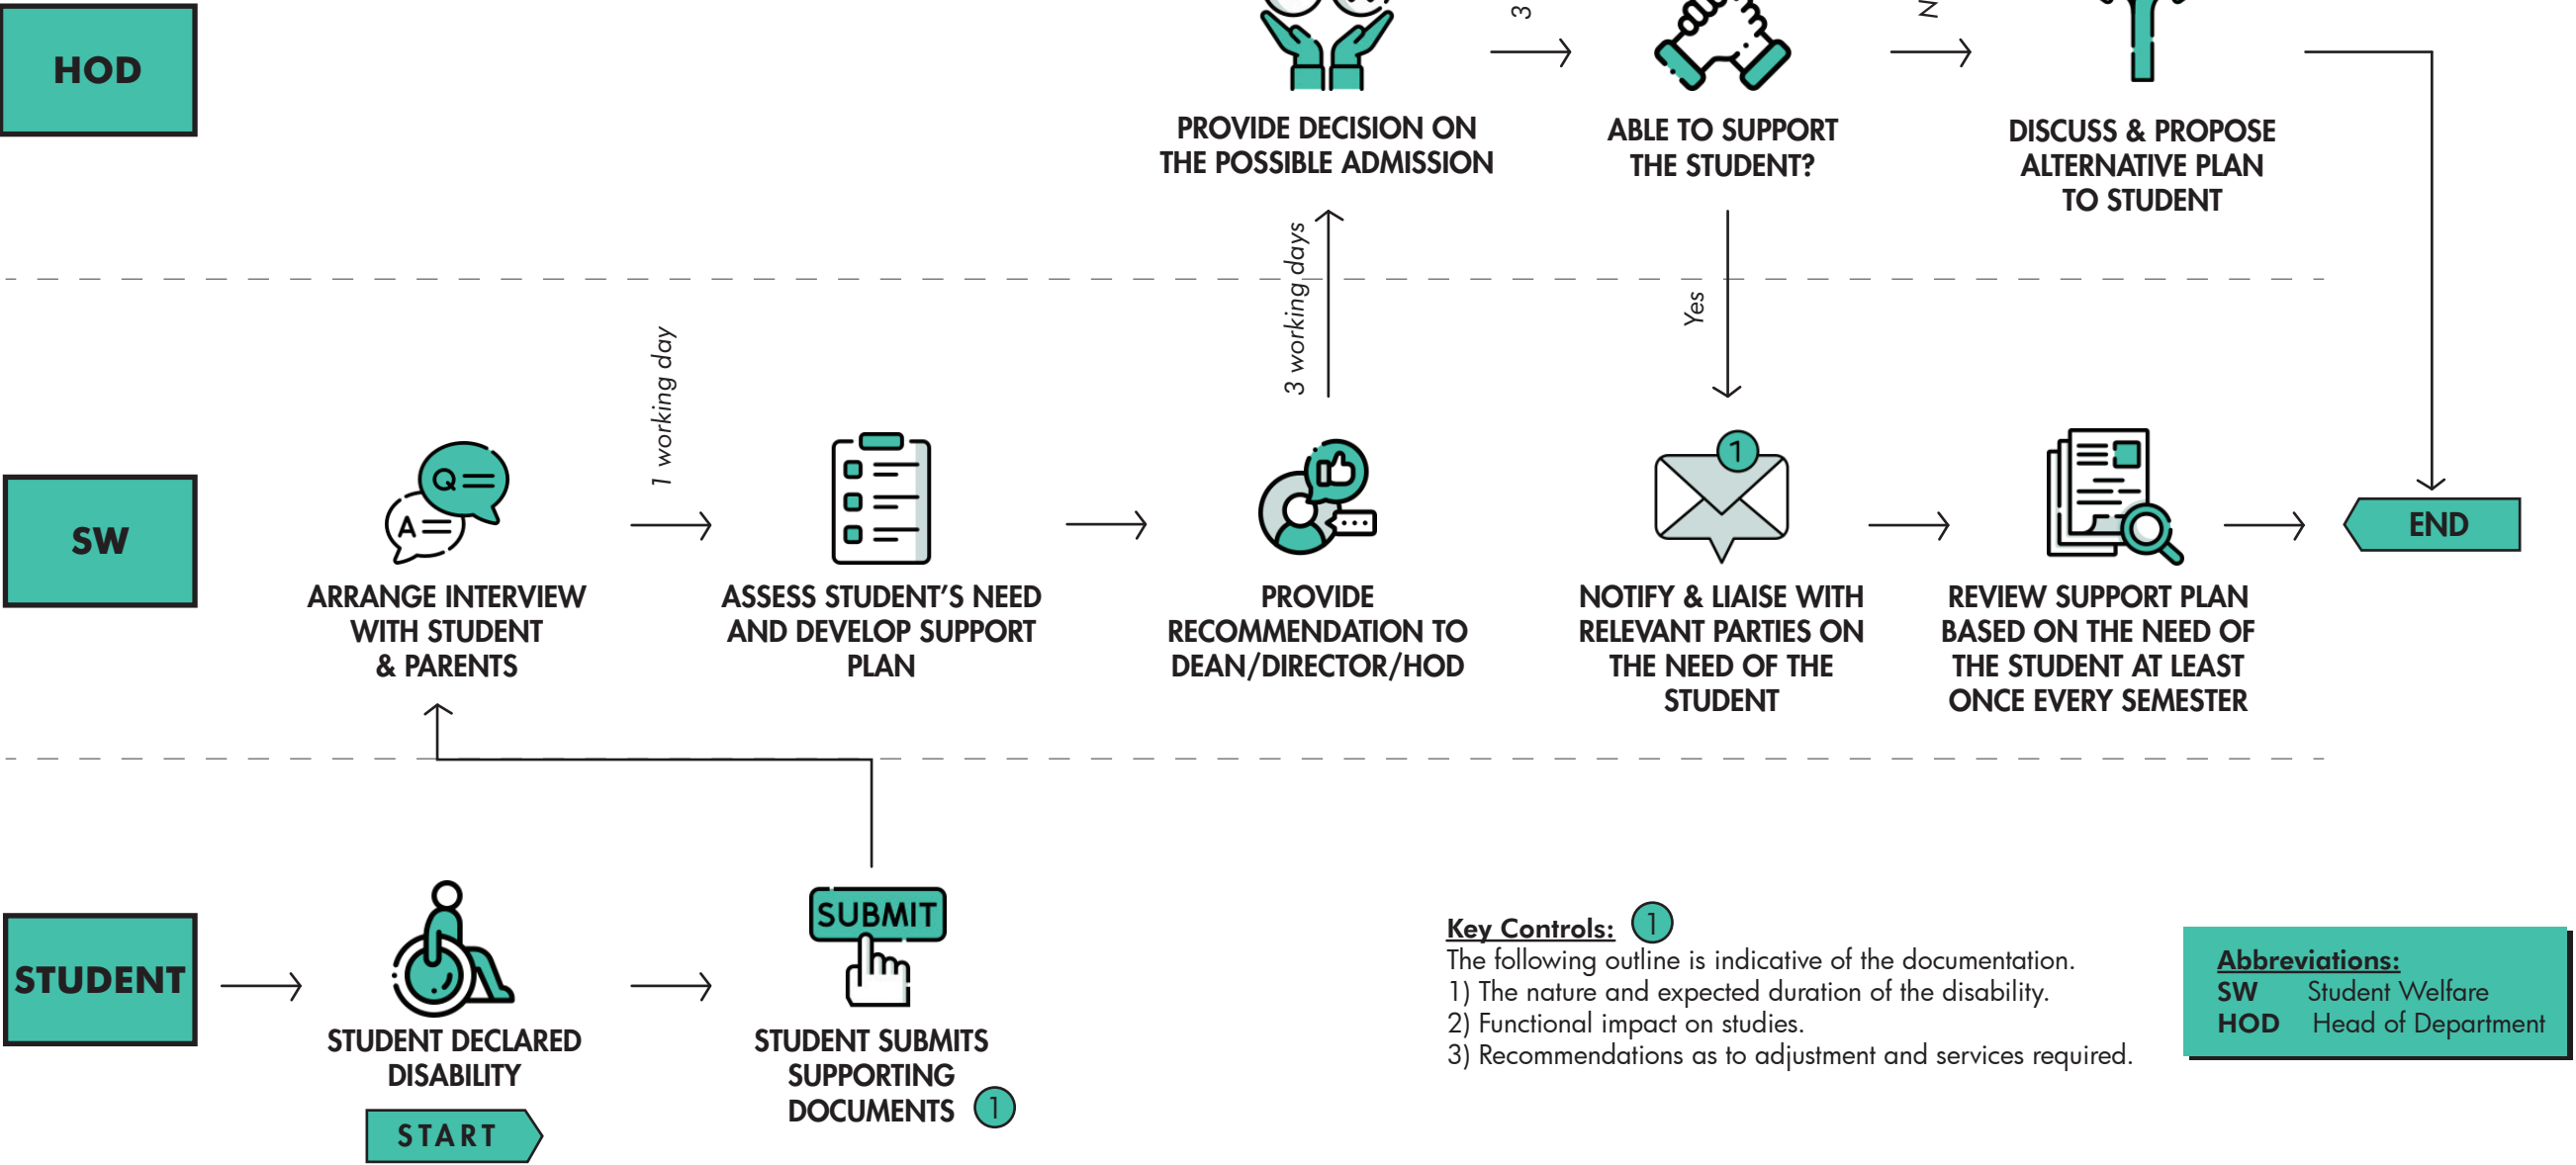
HOD

3

N

PROVIDE DECISION ON THE POSSIBLE ADMISSION

ABLE TO SUPPORT THE STUDENT?

DISCUSS & PROPOSE ALTERNATIVE PLAN TO STUDENT

3 working days

Yes

1 working day

SW

ARRANGE INTERVIEW WITH STUDENT & PARENTS

ASSESS STUDENT'S NEED AND DEVELOP SUPPORT PLAN

PROVIDE RECOMMENDATION TO DEAN/DIRECTOR/HOD

1

NOTIFY & LIAISE WITH RELEVANT PARTIES ON THE NEED OF THE STUDENT

REVIEW SUPPORT PLAN BASED ON THE NEED OF THE STUDENT AT LEAST ONCE EVERY SEMESTER

END

STUDENT

STUDENT DECLARED DISABILITY

START

SUBMIT

STUDENT SUBMITS SUPPORTING DOCUMENTS 1

Key Controls: 1
The following outline is indicative of the documentation.
1) The nature and expected duration of the disability.
2) Functional impact on studies.
3) Recommendations as to adjustment and services required.

Abbreviations:
SW Student Welfare
HOD Head of Department